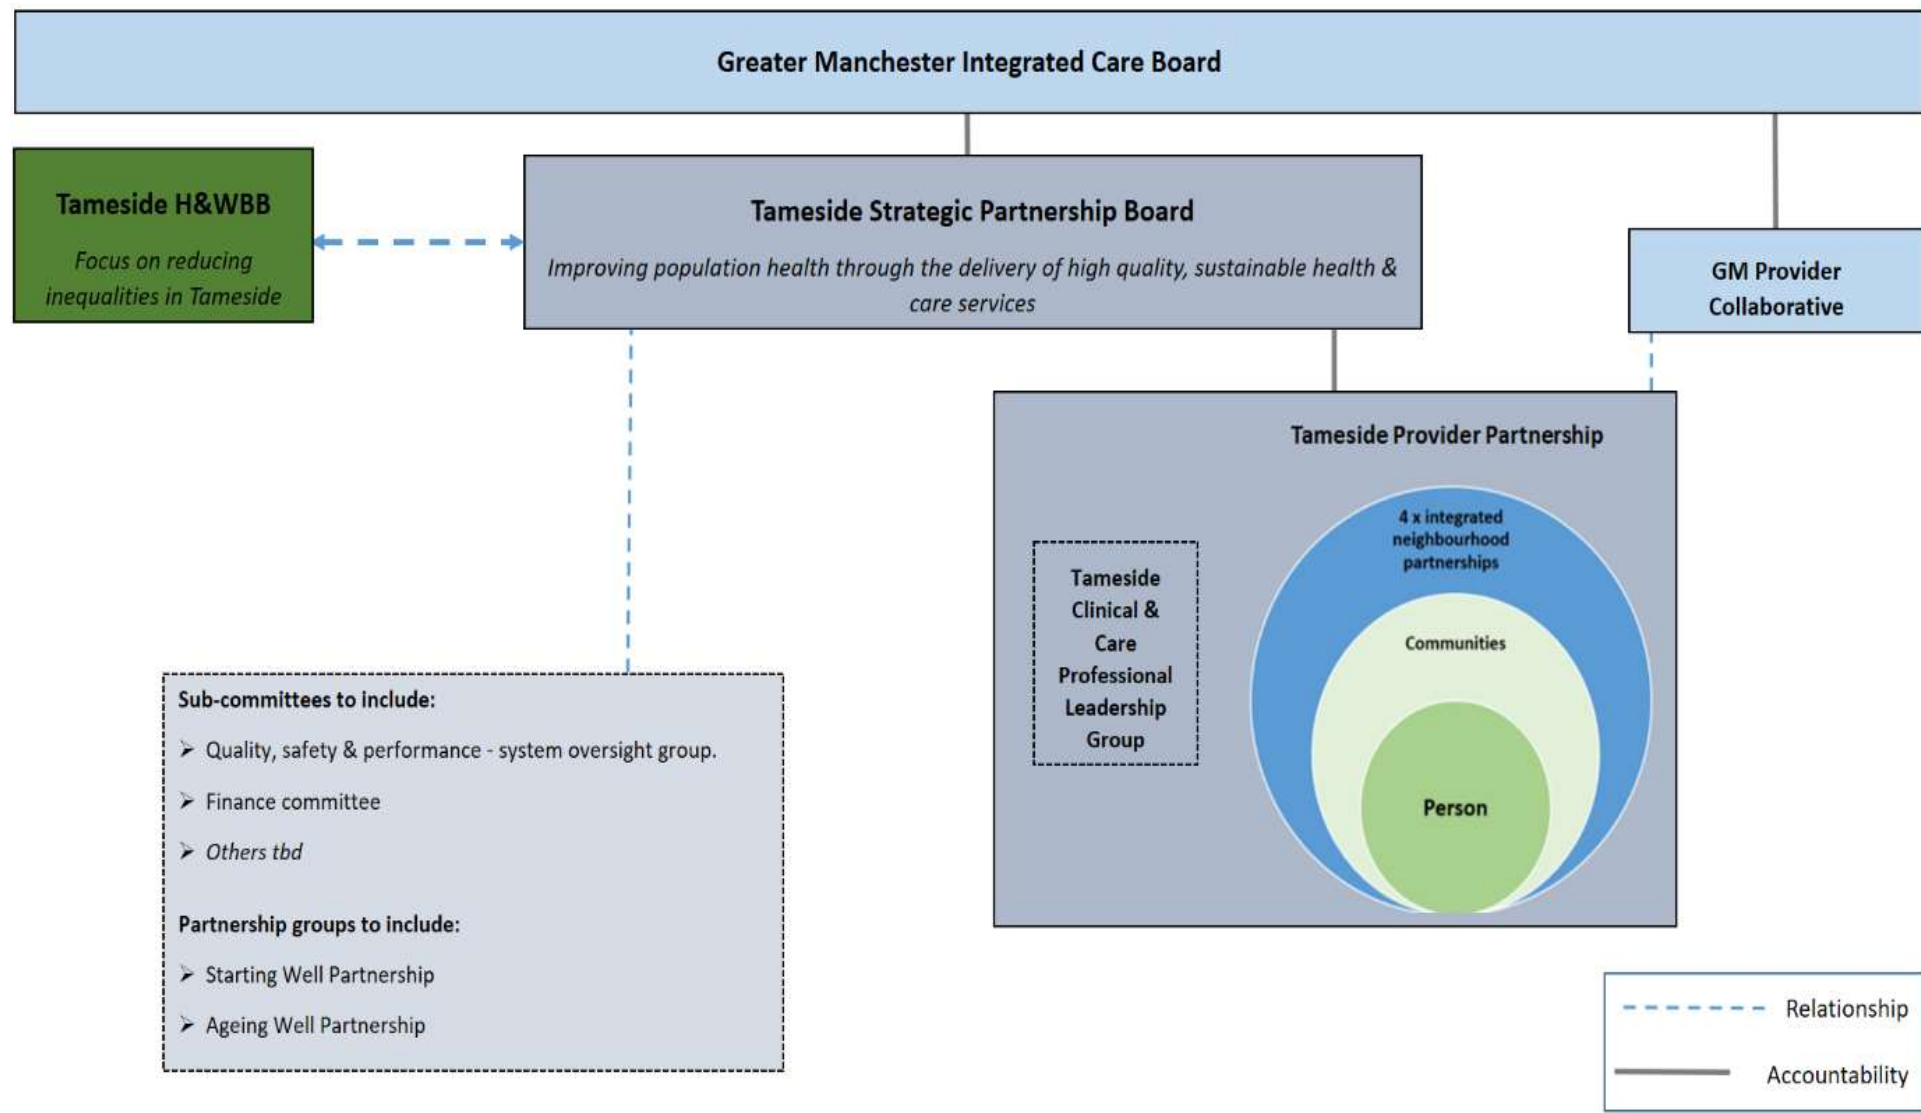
Greater Manchester Integrated Care Board

Tameside H&WBB

*Focus on reducing inequalities in Tameside*

Tameside Strategic Partnership Board

*Improving population health through the delivery of high quality, sustainable health & care services*

GM Provider Collaborative

Tameside Provider Partnership

Tameside Clinical & Care Professional Leadership Group

4 x integrated neighbourhood partnerships

Communities

Person

Sub-committees to include:

➢ Quality, safety & performance - system oversight group.

➢ Finance committee

➢ *Others tbd*

Partnership groups to include:

➢ Starting Well Partnership

➢ Ageing Well Partnership

Relationship

Accountability